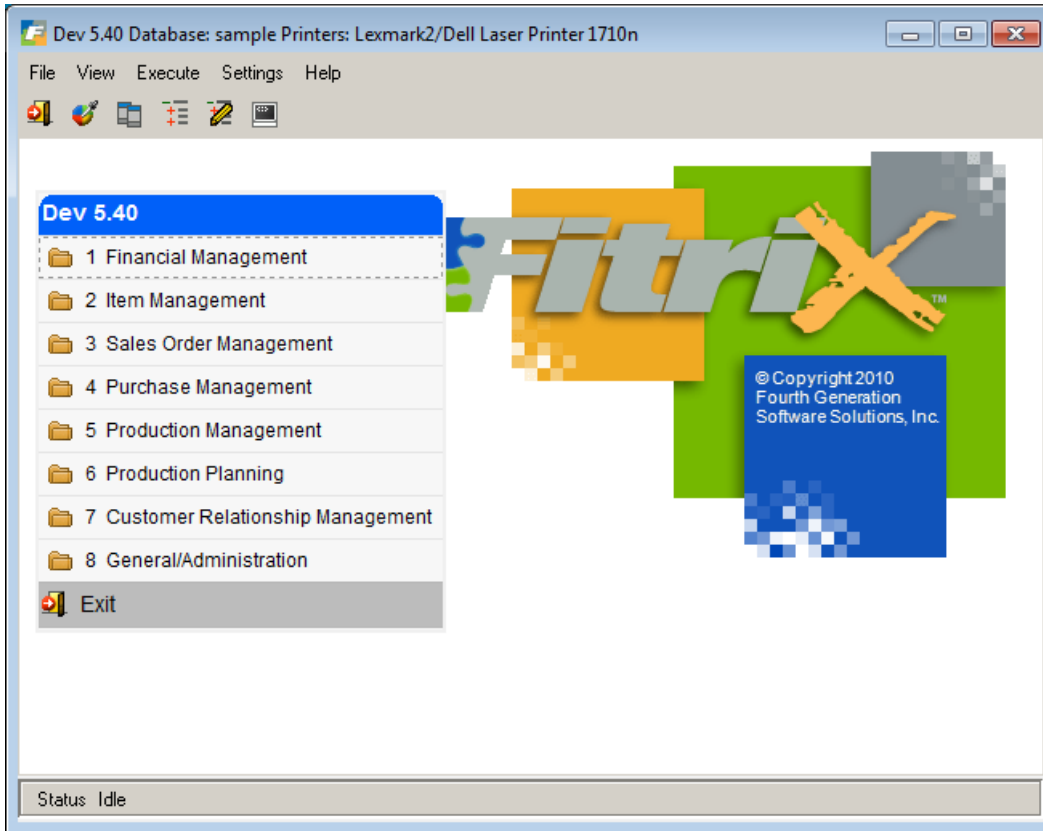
Dev 5.40 Database: sample Printers: Lexmark2/Dell Laser Printer 1710n

File View Execute Settings Help

Dev 5.40

1 Financial Management

2 Item Management

3 Sales Order Management

4 Purchase Management

5 Production Management

6 Production Planning

7 Customer Relationship Management

8 General/Administration

Exit

Fitrix ™

© Copyright 2010 Fourth Generation Software Solutions, Inc.

Status Idle